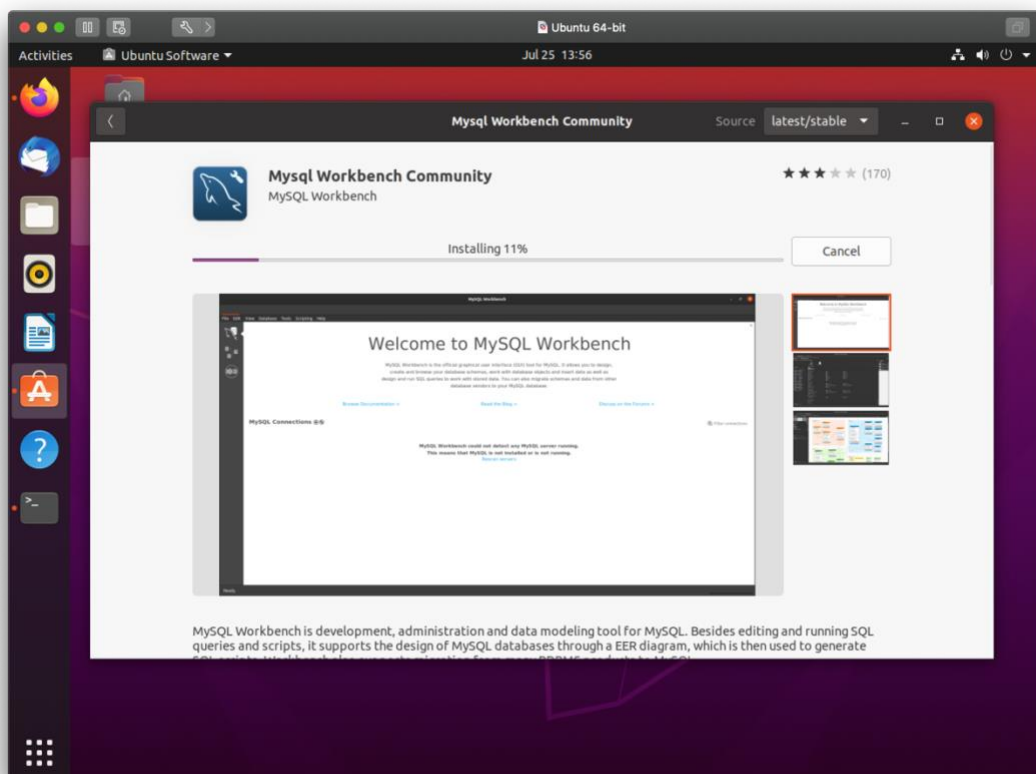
Ubuntu 64-bit

Activities Ubuntu Software ▾ Jul 25 13:56

Mysql Workbench Community

Source latest/stable

Mysql Workbench Community
MySQL Workbench

★★★★★ (170)

Installing 11%

Cancel

MySQL Workbench

File Edit View Database Tools Scripting Help

Welcome to MySQL Workbench

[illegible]

Browse Documentation › Read the Blog › Discuss on the Forums ›

MySQL Connections ⊕⊗

Filter connections

MySQL Workbench could not detect any MySQL server running.
This means that MySQL is not installed or is not running.
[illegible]

Ready

MySQL Workbench is development, administration and data modeling tool for MySQL. Besides editing and running SQL queries and scripts, it supports the design of MySQL databases through a EER diagram, which is then used to generate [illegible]